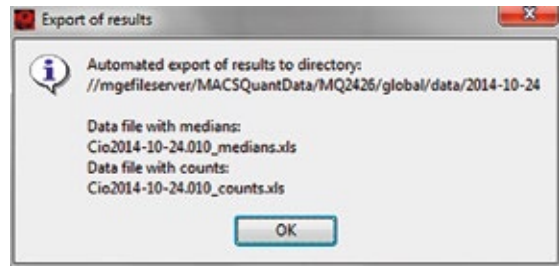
Export of results

Automated export of results to directory:
//mgefileserver/MACSQuantData/MQ2426/global/data/2014-10-24

Data file with medians:
Cio2014-10-24.010_medians.xls
Data file with counts:
Cio2014-10-24.010_counts.xls

OK